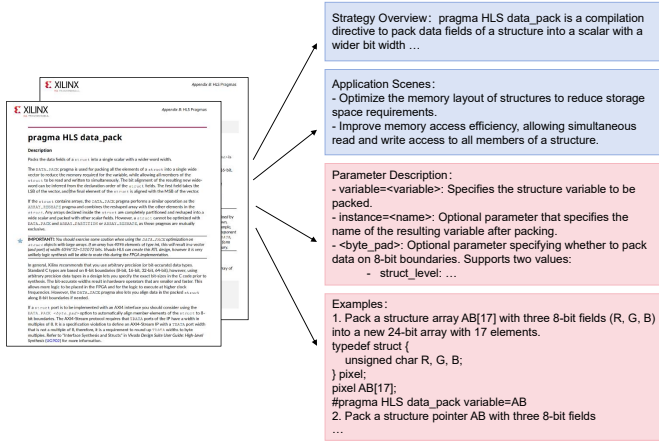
XILINX

Appendix B: HLS Pragmas

XILINX

Appendix B: HLS Pragmas

pragma HLS data_pack

Description

Packs the data fields of a struct into a single scalar with a wider word width.

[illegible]

IMPORTANT!: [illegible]

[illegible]

Strategy Overview：pragma HLS data_pack is a compilation directive to pack data fields of a structure into a scalar with a wider bit width …

Application Scenes：
- Optimize the memory layout of structures to reduce storage space requirements.
- Improve memory access efficiency, allowing simultaneous read and write access to all members of a structure.

Parameter Description：
- variable=<variable>: Specifies the structure variable to be packed.
- instance=<name>: Optional parameter that specifies the name of the resulting variable after packing.
- <byte_pad>: Optional parameter specifying whether to pack data on 8-bit boundaries. Supports two values:
- struct_level: …

Examples：
1. Pack a structure array AB[17] with three 8-bit fields (R, G, B) into a new 24-bit array with 17 elements.
typedef struct {
unsigned char R, G, B;
} pixel;
pixel AB[17];
#pragma HLS data_pack variable=AB
2. Pack a structure pointer AB with three 8-bit fields
…